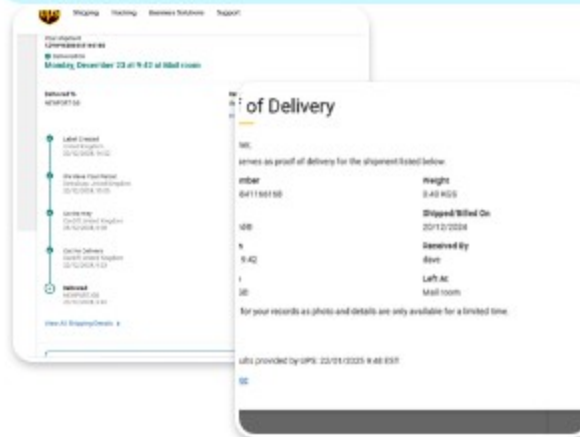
Shipping Tracking Business Solutions Support

Your shipment
1Z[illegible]
Delivered On
Monday, December 23 at 9:42 at Mail room

Delivered To
NEWPORT, GB

Label Created
United Kingdom
22/12/2024, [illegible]

We Have Your Parcel
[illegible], United Kingdom
22/12/2024, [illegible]

On the Way
Cardiff, United Kingdom
23/12/2024, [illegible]

Out for Delivery
Cardiff, United Kingdom
23/12/2024, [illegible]

Delivered
NEWPORT, GB
23/12/2024, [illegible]

View All Shipping Details

f of Delivery

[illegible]erves as proof of delivery for the shipment listed below.

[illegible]mber
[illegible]841166168

Weight
0.40 KGS

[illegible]

Shipped/Billed On
20/12/2024

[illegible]
9:42

Received By
dave

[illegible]

Left At
Mail room

for your records as photo and details are only available for a limited time.

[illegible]ults provided by UPS: 22/01/2025 9:40 EST